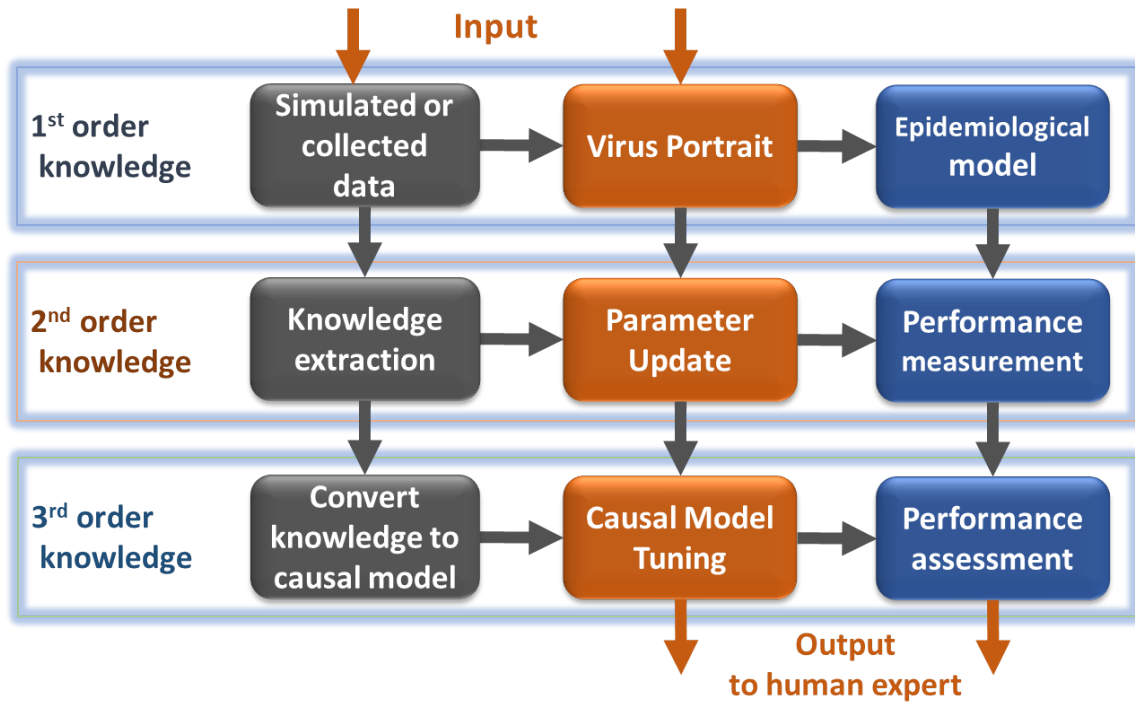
Input

1$^{st}$ order knowledge

Simulated or collected data

Virus Portrait

Epidemiological model

2$^{nd}$ order knowledge

Knowledge extraction

Parameter Update

Performance measurement

3$^{rd}$ order knowledge

Convert knowledge to causal model

Causal Model Tuning

Performance assessment

Output to human expert